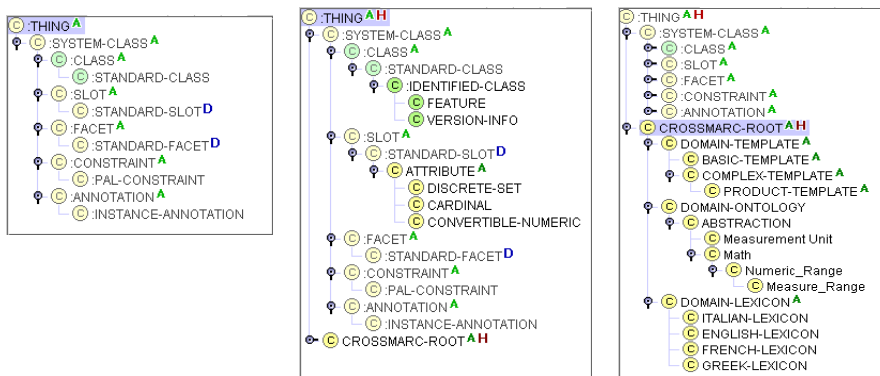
:THING A
:SYSTEM-CLASS A
:CLASS A
:STANDARD-CLASS
:SLOT A
:STANDARD-SLOT D
:FACET A
:STANDARD-FACET D
:CONSTRAINT A
:PAL-CONSTRAINT
:ANNOTATION A
:INSTANCE-ANNOTATION

:THING A H
:SYSTEM-CLASS A
:CLASS A
:STANDARD-CLASS
:IDENTIFIED-CLASS
FEATURE
VERSION-INFO
:SLOT A
:STANDARD-SLOT D
ATTRIBUTE A
DISCRETE-SET
CARDINAL
CONVERTIBLE-NUMERIC
:FACET A
:STANDARD-FACET D
:CONSTRAINT A
:PAL-CONSTRAINT
:ANNOTATION A
:INSTANCE-ANNOTATION
CROSSMARC-ROOT A H

:THING A H
:SYSTEM-CLASS A
:CLASS A
:SLOT A
:FACET A
:CONSTRAINT A
:ANNOTATION A
CROSSMARC-ROOT A H
DOMAIN-TEMPLATE A
BASIC-TEMPLATE A
COMPLEX-TEMPLATE A
PRODUCT-TEMPLATE A
DOMAIN-ONTOLOGY
ABSTRACTION
Measurement Unit
Math
Numeric_Range
Measure_Range
DOMAIN-LEXICON A
ITALIAN-LEXICON
ENGLISH-LEXICON
FRENCH-LEXICON
GREEK-LEXICON